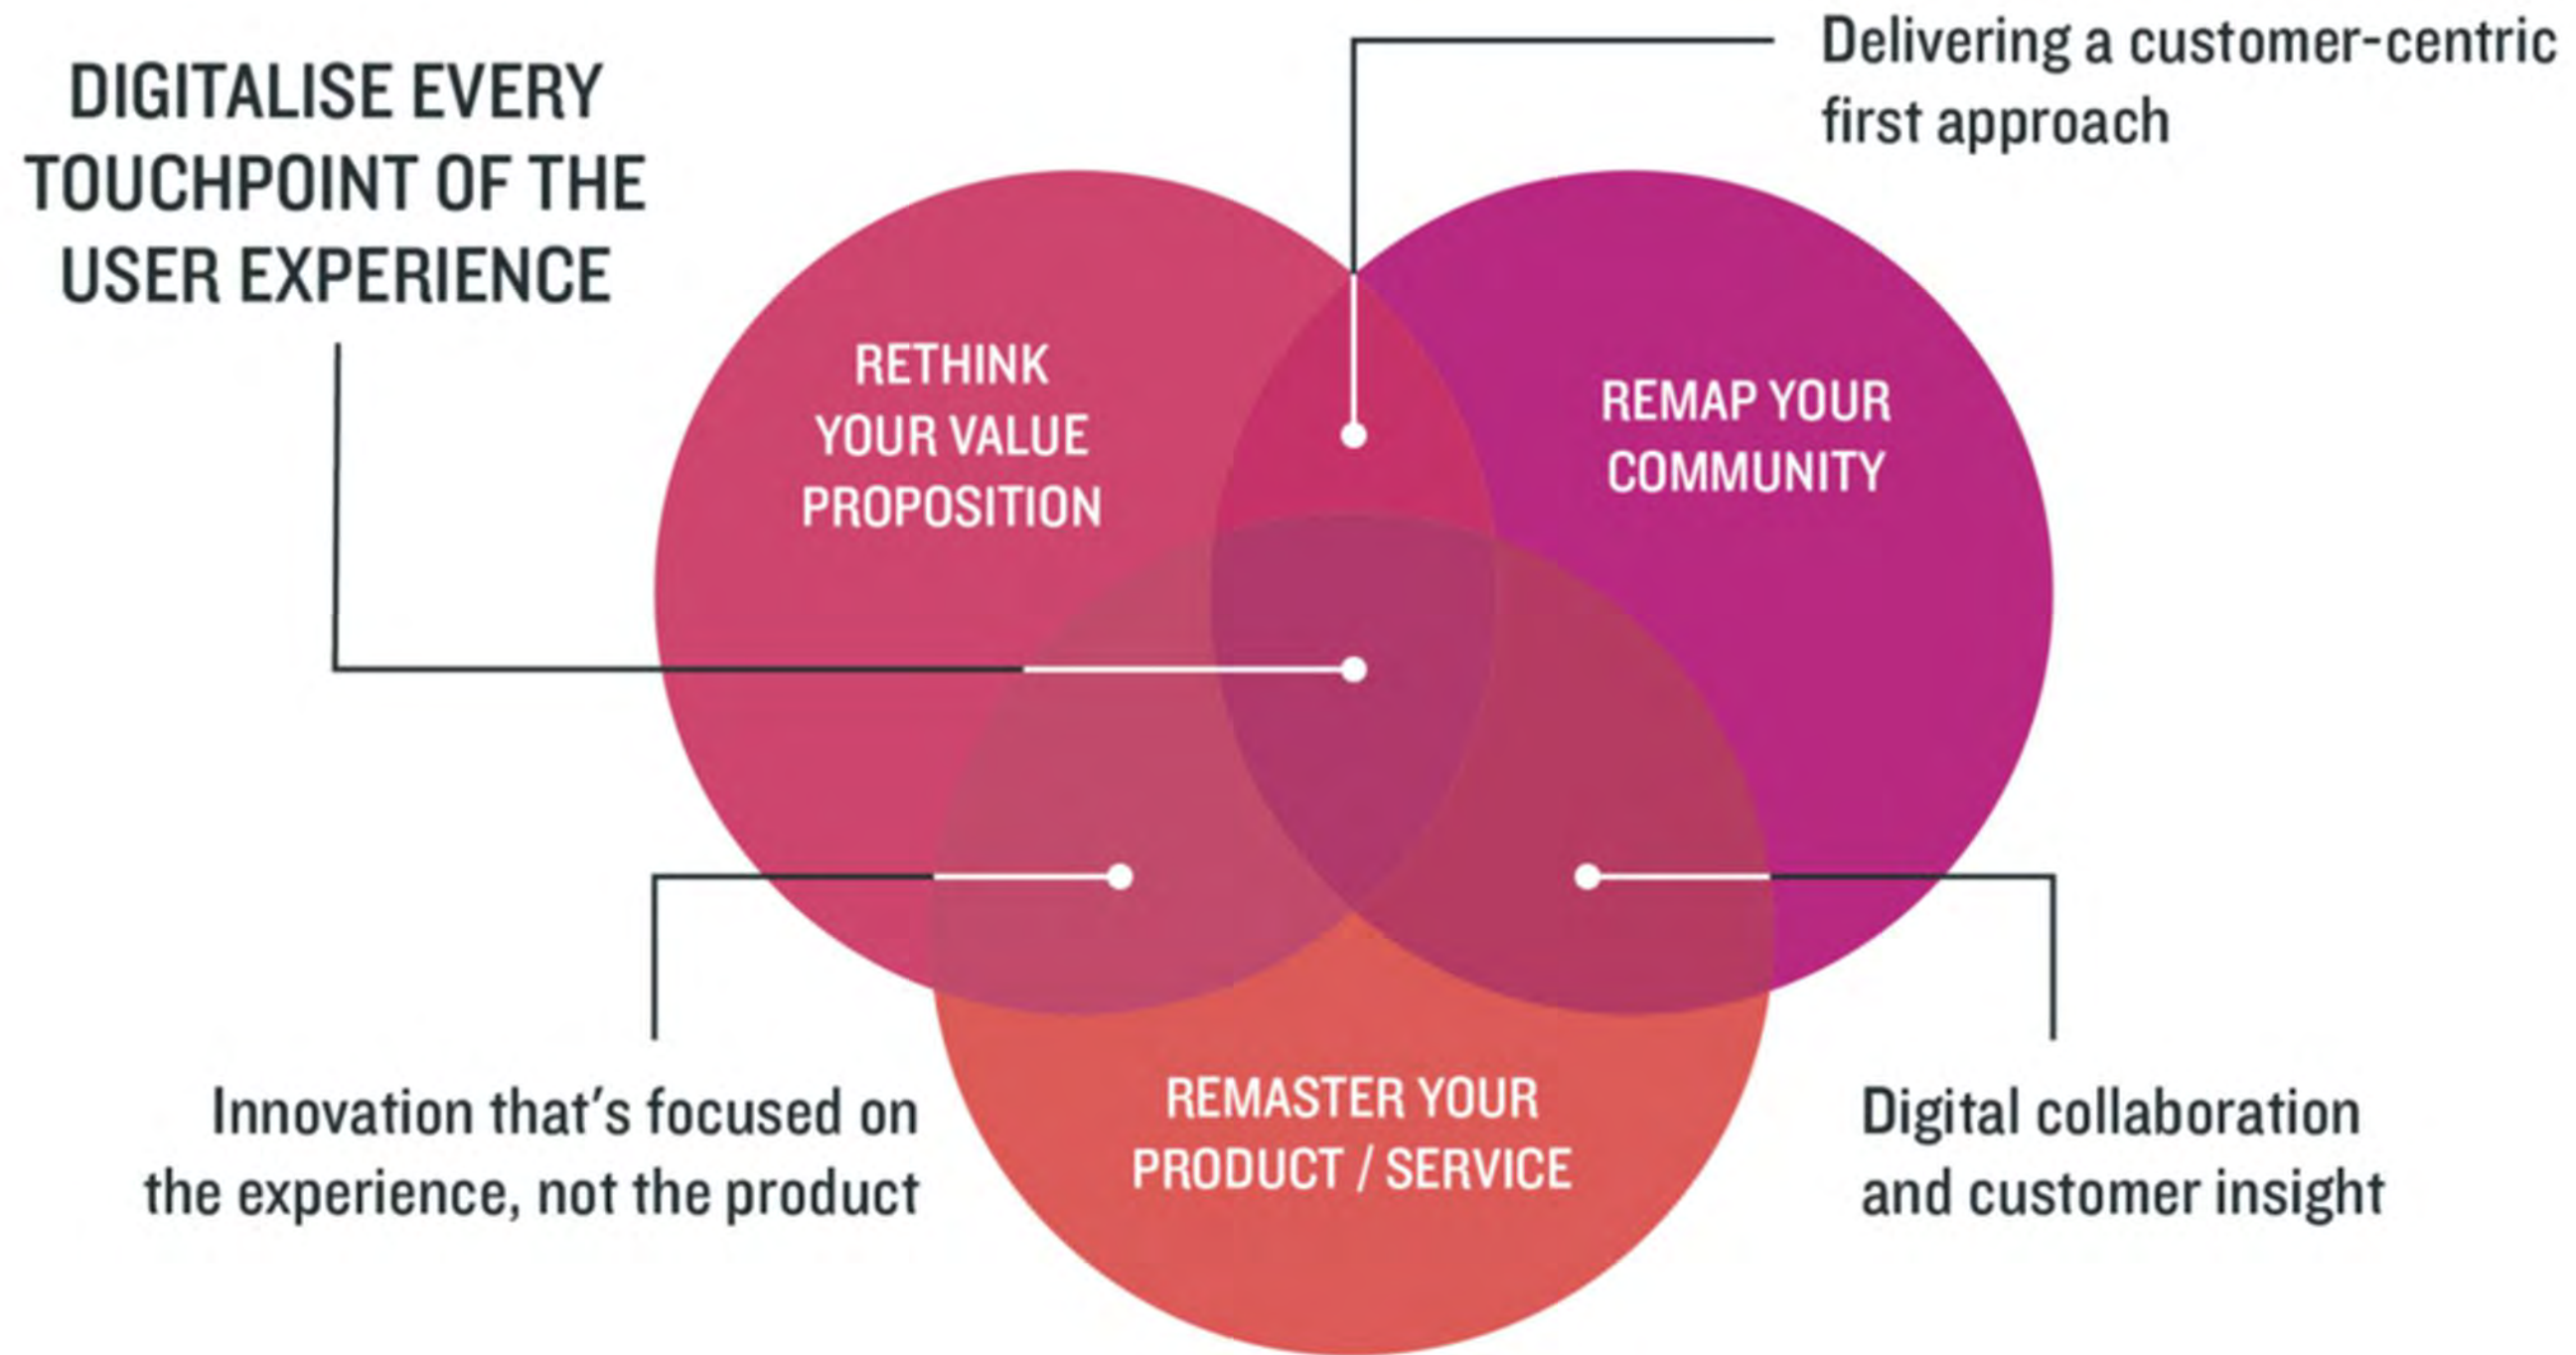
DIGITALISE EVERY TOUCHPOINT OF THE USER EXPERIENCE

Delivering a customer-centric first approach

RETHINK YOUR VALUE PROPOSITION

REMAP YOUR COMMUNITY

REMASTER YOUR PRODUCT / SERVICE

Innovation that's focused on the experience, not the product

Digital collaboration and customer insight